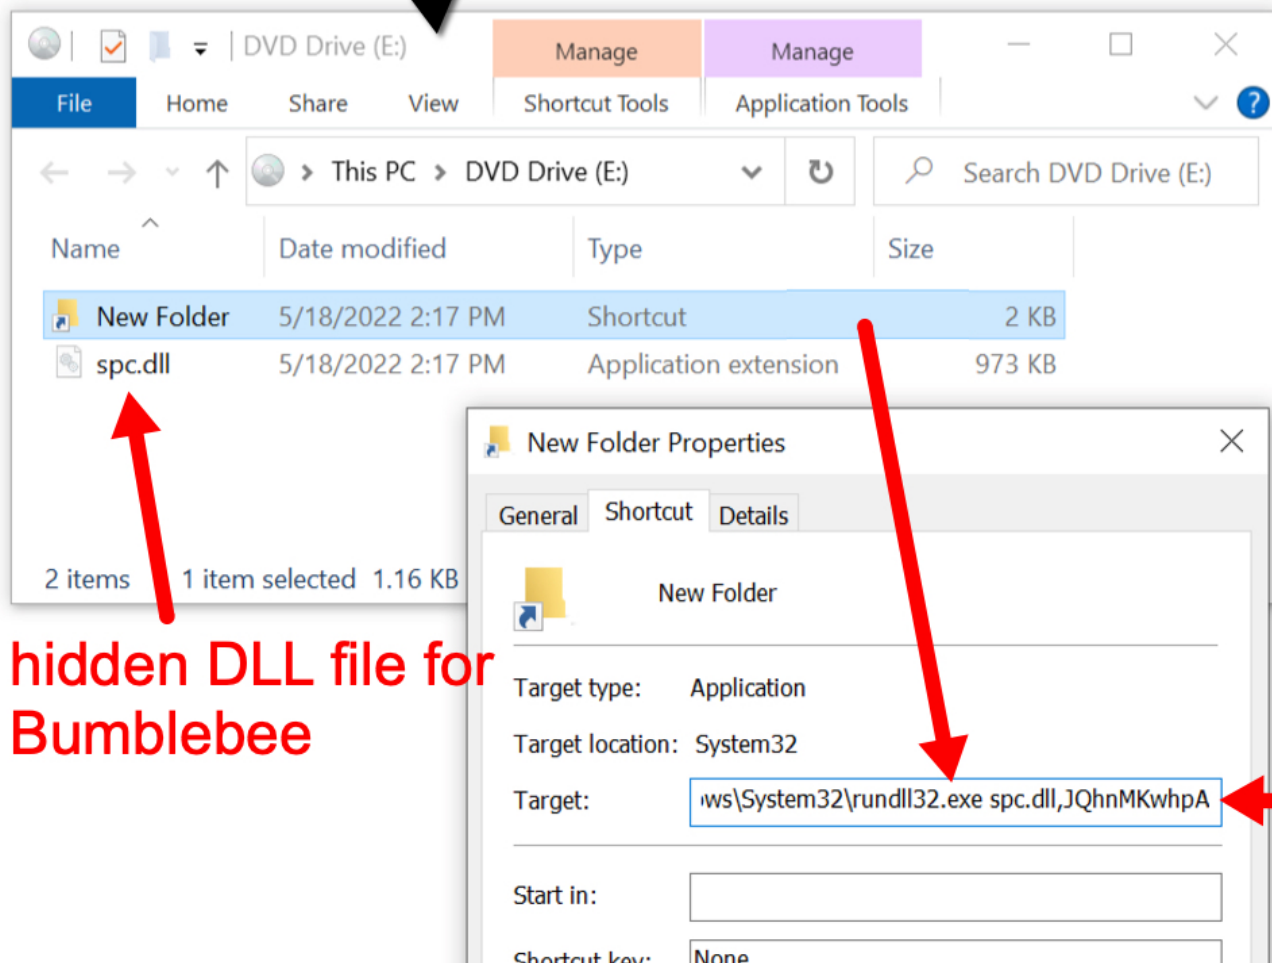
DVD Drive (E:)

Manage

Manage

File

Home

Share

View

Shortcut Tools

Application Tools

This PC > DVD Drive (E:)

Search DVD Drive (E:)

| Name | Date modified | Type | Size |
|---|---|---|---|
| New Folder | 5/18/2022 2:17 PM | Shortcut | 2 KB |
| spc.dll | 5/18/2022 2:17 PM | Application extension | 973 KB |

2 items 1 item selected 1.16 KB

hidden DLL file for Bumblebee

New Folder Properties

General Shortcut Details

New Folder

Target type: Application

Target location: System32

Target: ws\System32\rundll32.exe spc.dll,JQhnMKwhpA

Start in:

Shortcut key: None